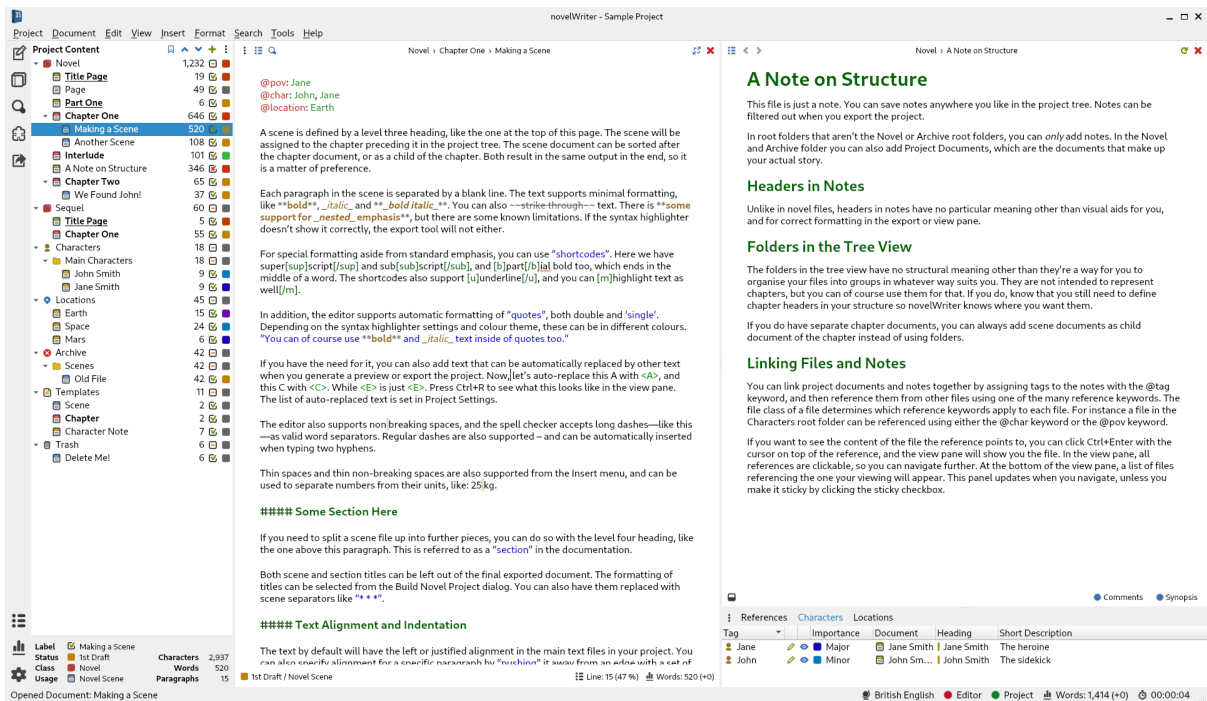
novelWriter - Sample Project

Project Document Edit View Insert Format Search Tools Help

Project Content

| | | |
|---|---|---|
| Novel | 1,232 | |
| Title Page | 19 | |
| Page | 49 | |
| Part One | 6 | |
| Chapter One | 646 | |
| Making a Scene | 520 | |
| Another Scene | 108 | |
| Interlude | 101 | |
| A Note on Structure | 346 | |
| Chapter Two | 65 | |
| We Found John! | 37 | |
| Sequel | 60 | |
| Title Page | 5 | |
| Chapter One | 55 | |
| Characters | 18 | |
| Main Characters | 18 | |
| John Smith | 9 | |
| Jane Smith | 9 | |
| Locations | 45 | |
| Earth | 15 | |
| Space | 24 | |
| Mars | 6 | |
| Archive | 42 | |
| Scenes | 42 | |
| Old File | 42 | |
| Templates | 11 | |
| Scene | 2 | |
| Chapter | 2 | |
| Character Note | 7 | |
| Trash | 6 | |
| Delete Me! | 6 | |

Label Making a Scene
Status 1st Draft Characters 2,937
Class Novel Words 520
Usage Novel Scene Paragraphs 15

Novel › Chapter One › Making a Scene

@pov: Jane
@char: John, Jane
@location: Earth

A scene is defined by a level three heading, like the one at the top of this page. The scene will be assigned to the chapter preceding it in the project tree. The scene document can be sorted after the chapter document, or as a child of the chapter. Both result in the same output in the end, so it is a matter of preference.

Each paragraph in the scene is separated by a blank line. The text supports minimal formatting, like **bold**, _italic_ and **_bold italic_**. You can also ~~strike through~~ text. There is **some support for _nested_ emphasis**, but there are some known limitations. If the syntax highlighter doesn't show it correctly, the export tool will not either.

For special formatting aside from standard emphasis, you can use "shortcodes". Here we have super[sup]script[/sup] and sub[sub]script[/sub], and [b]part[/b]ial bold too, which ends in the middle of a word. The shortcodes also support [u]underline[/u], and you can [m]highlight text as well[/m].

In addition, the editor supports automatic formatting of "quotes", both double and 'single'. Depending on the syntax highlighter settings and colour theme, these can be in different colours. "You can of course use **bold** and _italic_ text inside of quotes too."

If you have the need for it, you can also add text that can be automatically replaced by other text when you generate a preview or export the project. Now, let's auto-replace this A with <A>, and this C with <C>. While <E> is just <E>. Press Ctrl+R to see what this looks like in the view pane. The list of auto-replaced text is set in Project Settings.

The editor also supports non breaking spaces, and the spell checker accepts long dashes—like this—as valid word separators. Regular dashes are also supported – and can be automatically inserted when typing two hyphens.

Thin spaces and thin non-breaking spaces are also supported from the Insert menu, and can be used to separate numbers from their units, like: 25 kg.

#### Some Section Here

If you need to split a scene file up into further pieces, you can do so with the level four heading, like the one above this paragraph. This is referred to as a "section" in the documentation.

Both scene and section titles can be left out of the final exported document. The formatting of titles can be selected from the Build Novel Project dialog. You can also have them replaced with scene separators like "* * *".

#### Text Alignment and Indentation

The text by default will have the left or justified alignment in the main text files in your project. You can also specify alignment for a specific paragraph by "pushing" it away from an edge with a set of

1st Draft / Novel Scene Line: 15 (47 %) Words: 520 (+0)

Novel › A Note on Structure

A Note on Structure

This file is just a note. You can save notes anywhere you like in the project tree. Notes can be filtered out when you export the project.

In root folders that aren't the Novel or Archive root folders, you can only add notes. In the Novel and Archive folder you can also add Project Documents, which are the documents that make up your actual story.

Headers in Notes

Unlike in novel files, headers in notes have no particular meaning other than visual aids for you, and for correct formatting in the export or view pane.

Folders in the Tree View

The folders in the tree view have no structural meaning other than they're a way for you to organise your files into groups in whatever way suits you. They are not intended to represent chapters, but you can of course use them for that. If you do, know that you still need to define chapter headers in your structure so novelWriter knows where you want them.

If you do have separate chapter documents, you can always add scene documents as child document of the chapter instead of using folders.

Linking Files and Notes

You can link project documents and notes together by assigning tags to the notes with the @tag keyword, and then reference them from other files using one of the many reference keywords. The file class of a file determines which reference keywords apply to each file. For instance a file in the Characters root folder can be referenced using either the @char keyword or the @pov keyword.

If you want to see the content of the file the reference points to, you can click Ctrl+Enter with the cursor on top of the reference, and the view pane will show you the file. In the view pane, all references are clickable, so you can navigate further. At the bottom of the view pane, a list of files referencing the one your viewing will appear. This panel updates when you navigate, unless you make it sticky by clicking the sticky checkbox.

Comments Synopsis

References Characters Locations

| Tag | Importance | Document | Heading | Short Description |
|---|---|---|---|---|
| Jane | Major | Jane Smith | Jane Smith | The heroine |
| John | Minor | John Sm... | John Smith | The sidekick |

Opened Document: Making a Scene

British English Editor Project Words: 1,414 (+0) 00:00:04